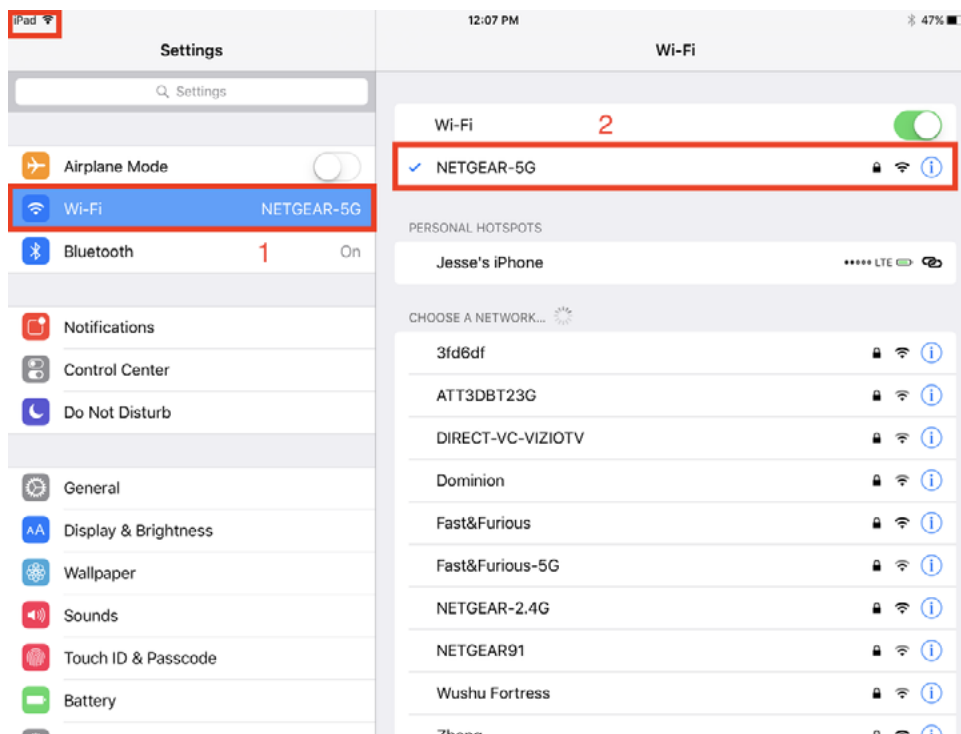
iPad

12:07 PM

47%

Settings

Settings

Airplane Mode

Wi-Fi NETGEAR-5G

Bluetooth 1 On

Notifications

Control Center

Do Not Disturb

General

Display & Brightness

Wallpaper

Sounds

Touch ID & Passcode

Battery

Wi-Fi

Wi-Fi 2

NETGEAR-5G

PERSONAL HOTSPOTS

Jesse's iPhone LTE

CHOOSE A NETWORK...

3fd6df

ATT3DBT23G

DIRECT-VC-VIZIOTV

Dominion

Fast&Furious

Fast&Furious-5G

NETGEAR-2.4G

NETGEAR91

Wushu Fortress

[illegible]